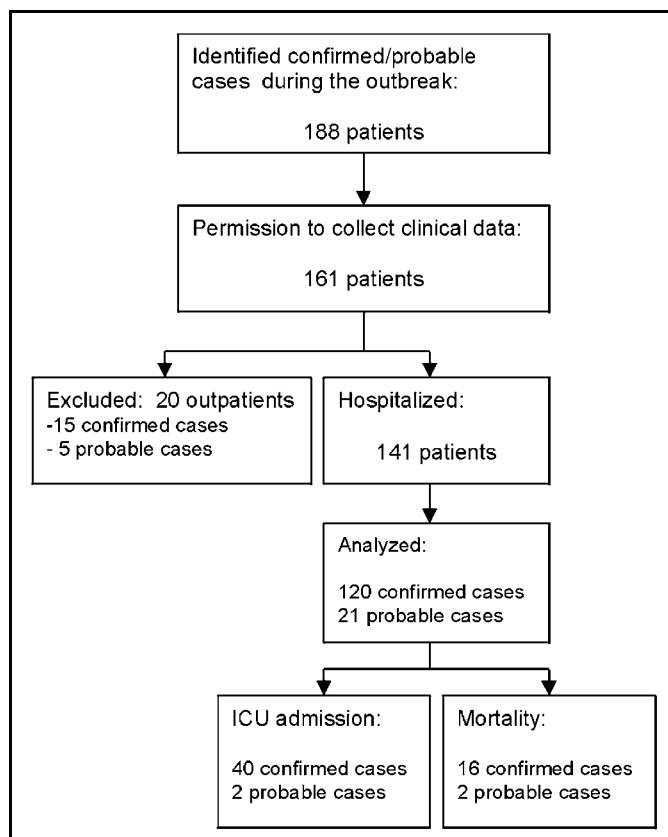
Identified confirmed/probable cases during the outbreak:

188 patients

Permission to collect clinical data:

161 patients

Excluded: 20 outpatients
-15 confirmed cases
- 5 probable cases

Hospitalized:

141 patients

Analyzed:

120 confirmed cases
21 probable cases

ICU admission:

40 confirmed cases
2 probable cases

Mortality:

16 confirmed cases
2 probable cases